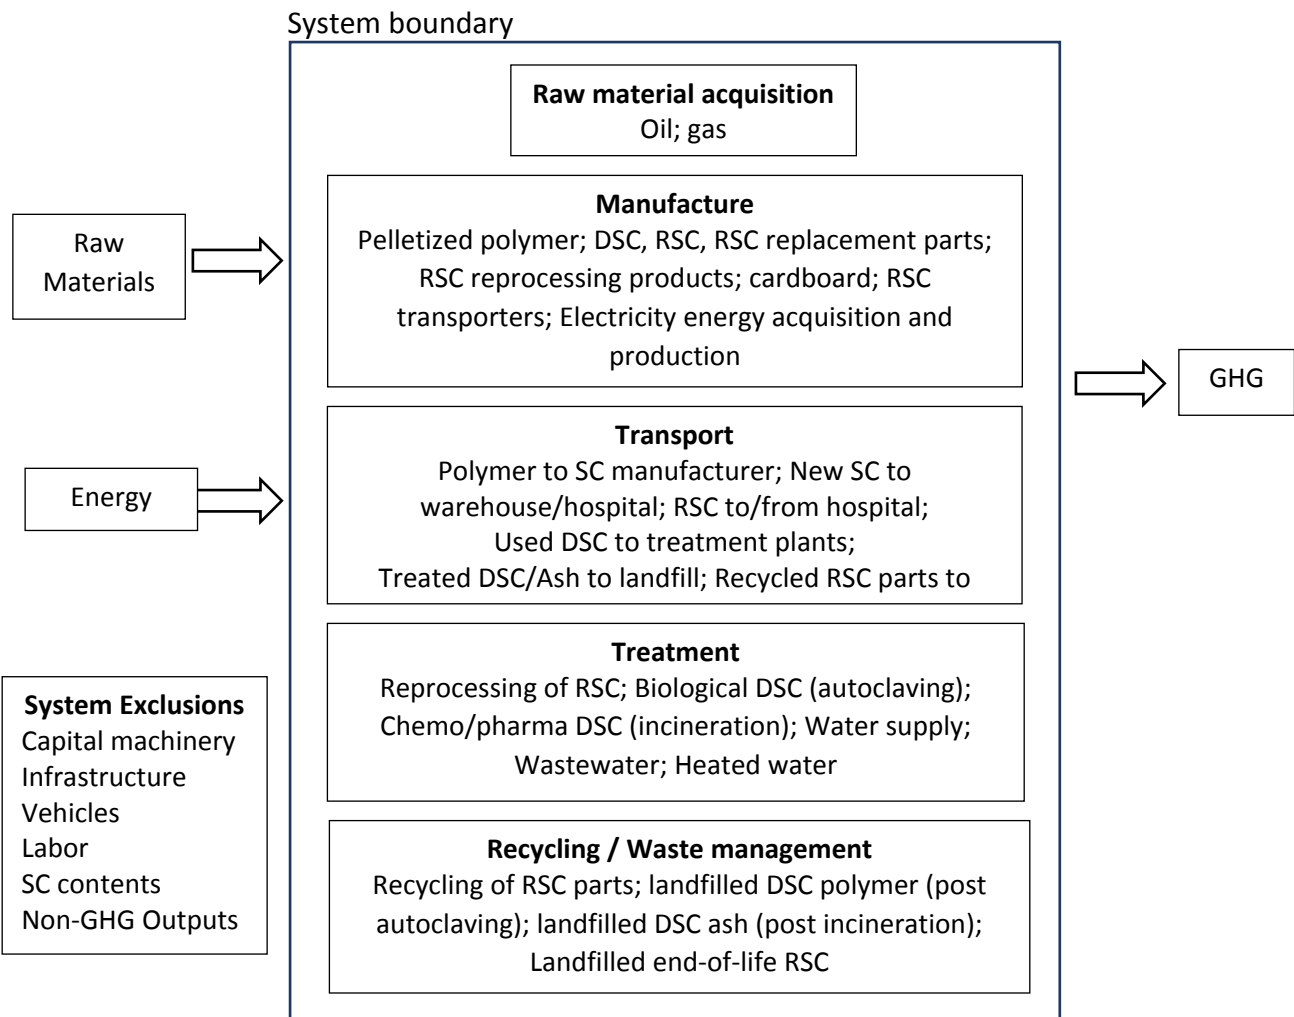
System boundary

Raw Materials

Energy

**Raw material acquisition**
Oil; gas

**Manufacture**
Pelletized polymer; DSC, RSC, RSC replacement parts; RSC reprocessing products; cardboard; RSC transporters; Electricity energy acquisition and production

**Transport**
Polymer to SC manufacturer; New SC to warehouse/hospital; RSC to/from hospital; Used DSC to treatment plants; Treated DSC/Ash to landfill; Recycled RSC parts to

**Treatment**
Reprocessing of RSC; Biological DSC (autoclaving); Chemo/pharma DSC (incineration); Water supply; Wastewater; Heated water

**Recycling / Waste management**
Recycling of RSC parts; landfilled DSC polymer (post autoclaving); landfilled DSC ash (post incineration); Landfilled end-of-life RSC

GHG

**System Exclusions**
Capital machinery
Infrastructure
Vehicles
Labor
SC contents
Non-GHG Outputs